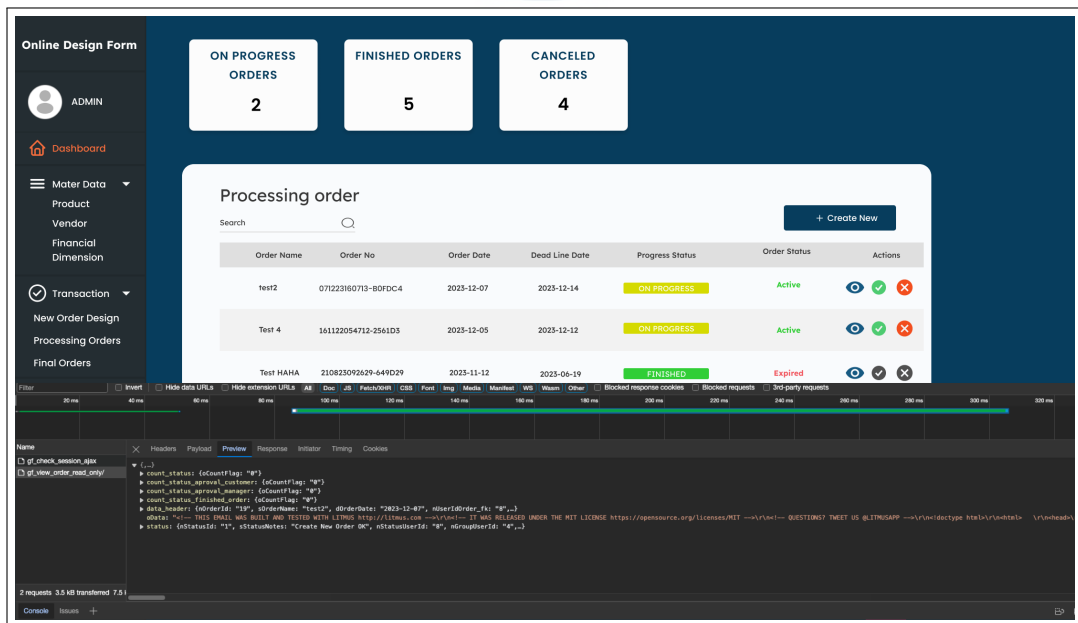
Online Design Form

ADMIN

Dashboard

Mater Data

Product

Vendor

Financial Dimension

Transaction

New Order Design

Processing Orders

Final Orders

ON PROGRESS ORDERS
2

FINISHED ORDERS
5

CANCELED ORDERS
4

Processing order

Search

+ Create New

| Order Name | Order No | Order Date | Dead Line Date | Progress Status | Order Status | Actions |
|---|---|---|---|---|---|---|
| test2 | 071223160713-B0FDC4 | 2023-12-07 | 2023-12-14 | ON PROGRESS | Active | |
| Test 4 | 161122054712-2561D3 | 2023-12-05 | 2023-12-12 | ON PROGRESS | Active | |
| Test HAHA | 210823092629-649D29 | 2023-11-12 | 2023-06-19 | FINISHED | Expired | |

Filter  Invert  Hide data URLs  Hide extension URLs  All  Doc  JS  Fetch/XHR  CSS  Font  Img  Media  Manifest  WS  Wasm  Other  Blocked response cookies  Blocked requests  3rd-party requests

20 ms 40 ms 60 ms 80 ms 100 ms 120 ms 140 ms 160 ms 180 ms 200 ms 220 ms 240 ms 260 ms 280 ms 300 ms 320 ms

Name
gf_check_session_ajax
gf_view_order_read_only/

Headers  Payload  Preview  Response  Initiator  Timing  Cookies

▼ {,…}
▶ count_status: {oCountFlag: "0"}
▶ count_status_aproval_customer: {oCountFlag: "0"}
▶ count_status_aproval_manager: {oCountFlag: "0"}
▶ count_status_finished_order: {oCountFlag: "0"}
▶ data_header: {nOrderId: "19", sOrderName: "test2", dOrderDate: "2023-12-07", nUserIdOrder_fk: "8",…}
oData: "<!-- THIS EMAIL WAS BUILT AND TESTED WITH LITMUS http://litmus.com -->\r\n<!-- IT WAS RELEASED UNDER THE MIT LICENSE https://opensource.org/licenses/MIT -->\r\n<!-- QUESTIONS? TWEET US @LITMUSAPP -->\r\n<!doctype html>\r\n<html>  \r\n<head>\
▶ status: {nStatusId: "1", sStatusNotes: "Create New Order OK", nStatusUserId: "8", nGroupUserId: "4",…}

2 requests  3.5 kB transferred  7.5 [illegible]

Console  Issues  +